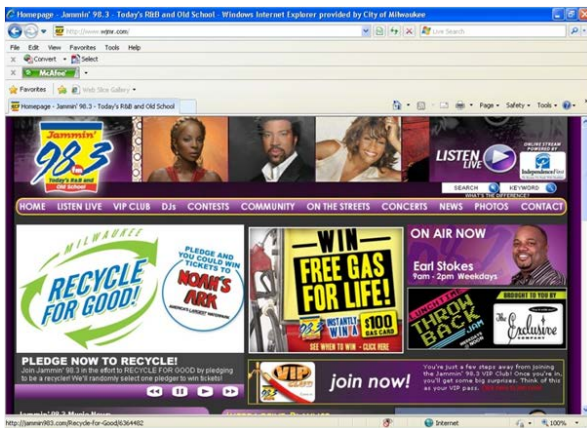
Homepage - Jammin' 98.3 - Today's R&B and Old School - Windows Internet Explorer provided by City of Milwaukee

http://www.wjmr.com/

Live Search

File Edit View Favorites Tools Help

Convert Select

McAfee

Favorites Web Slice Gallery

Homepage - Jammin' 98.3 - Today's R&B and Old School

Page Safety Tools

Jammin' 98.3 Today's R&B and Old School

LISTEN LIVE

ONLINE STREAM POWERED BY Independence First

SEARCH KEYWORD

WHAT'S THE DIFFERENCE?

HOME LISTEN LIVE VIP CLUB DJs CONTESTS COMMUNITY ON THE STREETS CONCERTS NEWS PHOTOS CONTACT

MILWAUKEE RECYCLE FOR GOOD!

PLEDGE AND YOU COULD WIN TICKETS TO NOAH'S ARK

WIN FREE GAS FOR LIFE!

INSTANTLY WIN A $100 GAS CARD

SEE WHEN TO WIN - CLICK HERE

ON AIR NOW

Earl Stokes 9am - 2pm Weekdays

THROW BACK JAM

BROUGHT TO YOU BY The Exclusive company

PLEDGE NOW TO RECYCLE!

Join Jammin' 98.3 in the effort to RECYCLE FOR GOOD by pledging to be a recycler! We'll randomly select one pledger to win tickets!

VIP CLUB

join now!

You've just a few steps away from joining the Jammin' 98.3 VIP Club! Once you're in, you'll get some big surprises. Think of this as your VIP pass.

http://jammin983.com/Recycle-for-Good/6364482

Internet

100%